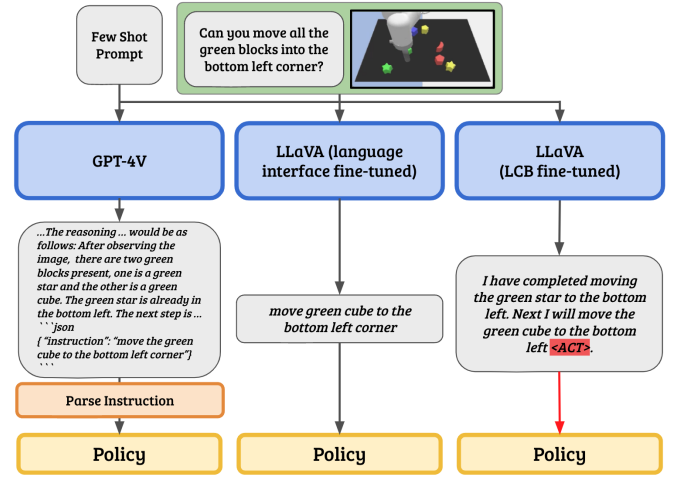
Few Shot Prompt

Can you move all the green blocks into the bottom left corner?

GPT-4V

LLaVA (language interface fine-tuned)

LLaVA (LCB fine-tuned)

...The reasoning ... would be as follows: After observing the image, there are two green blocks present, one is a green star and the other is a green cube. The green star is already in the bottom left. The next step is ...
```json
{ "instruction": "move the green cube to the bottom left corner"}
```

move green cube to the bottom left corner

I have completed moving the green star to the bottom left. Next I will move the green cube to the bottom left <ACT>.

Parse Instruction

Policy

Policy

Policy